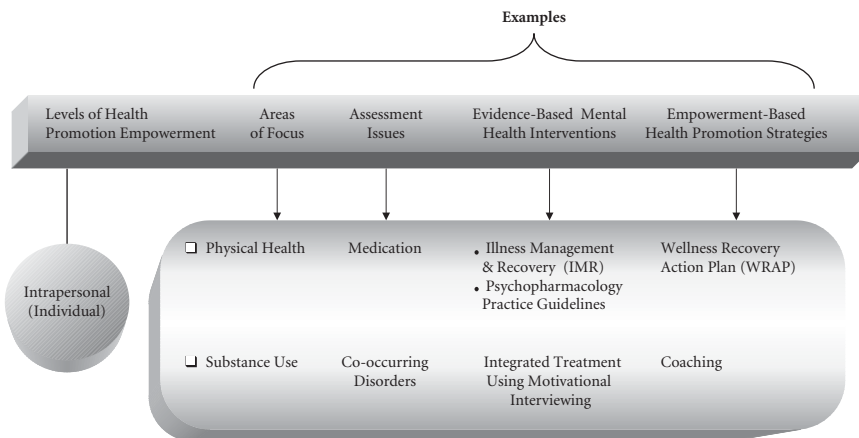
Examples

Levels of Health Promotion Empowerment

Areas of Focus

Assessment Issues

Evidence-Based Mental Health Interventions

Empowerment-Based Health Promotion Strategies

Intrapersonal (Individual)

❑ Physical Health

Medication

• Illness Management & Recovery (IMR)
• Psychopharmacology Practice Guidelines

Wellness Recovery Action Plan (WRAP)

❑ Substance Use

Co-occurring Disorders

Integrated Treatment Using Motivational Interviewing

Coaching